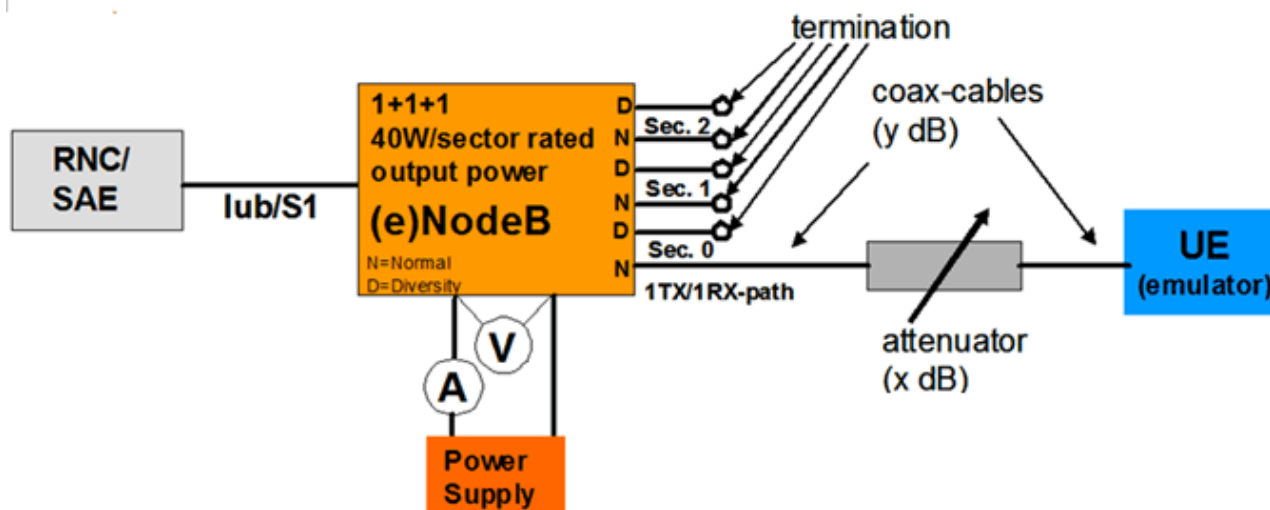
termination

coax-cables
(y dB)

RNC/
SAE

Iub/S1

1+1+1
40W/sector rated
output power
(e)NodeB
N=Normal
D=Diversity

D
N
D
N
D
N

Sec. 2
Sec. 1
Sec. 0

1TX/1RX-path

UE
(emulator)

attenuator
(x dB)

V
A

Power
Supply